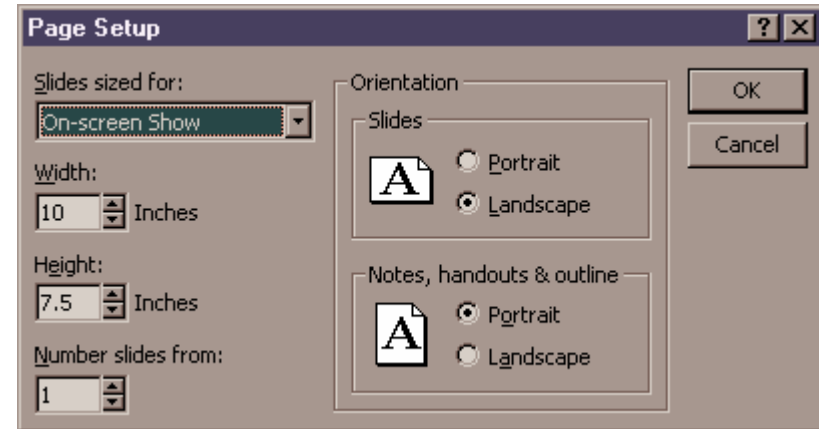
Page Setup

?

Slides sized for:

On-screen Show

Width:

10 Inches

Height:

7.5 Inches

Number slides from:

1

Orientation

Slides

A

Portrait

Landscape

Notes, handouts & outline

A

Portrait

Landscape

OK

Cancel